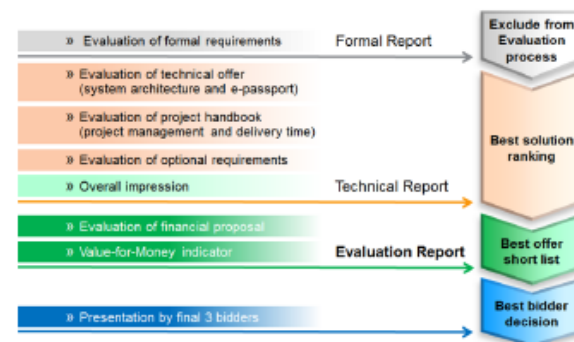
» Evaluation of formal requirements

Formal Report

Exclude from Evaluation process

» Evaluation of technical offer (system architecture and e-passport)

» Evaluation of project handbook (project management and delivery time)

» Evaluation of optional requirements

» Overall impression

Technical Report

Best solution ranking

» Evaluation of financial proposal

» Value-for-Money indicator

Evaluation Report

Best offer short list

» Presentation by final 3 bidders

Best bidder decision